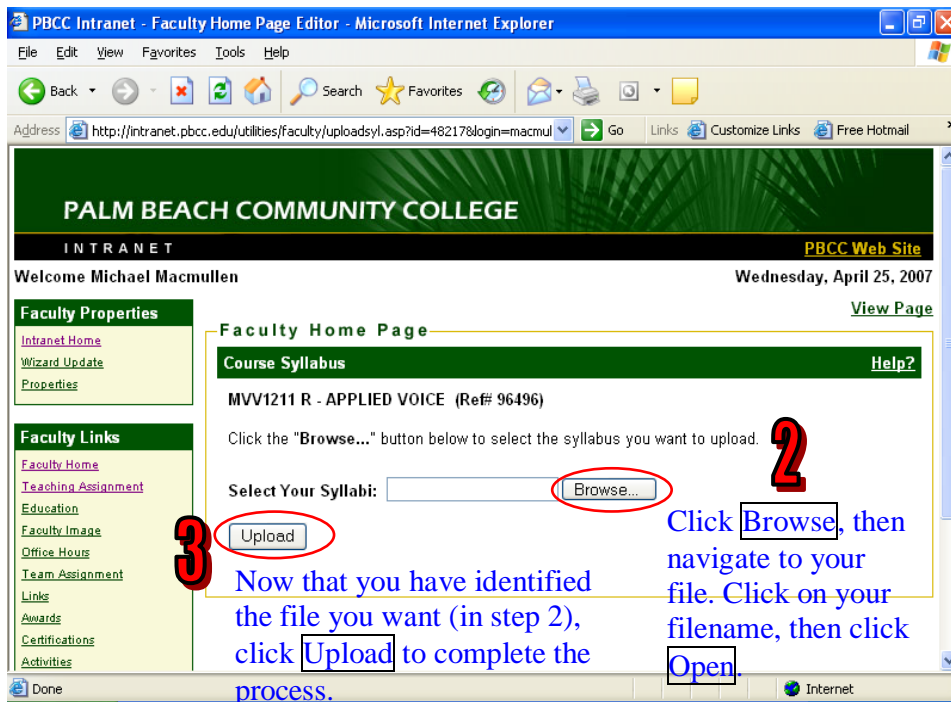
PBCC Intranet - Faculty Home Page Editor - Microsoft Internet Explorer

File Edit View Favorites Tools Help

Back Search Favorites

Address http://intranet.pbcc.edu/utilities/faculty/uploadsyl.asp?id=48217&login=macmul Go Links Customize Links Free Hotmail

PALM BEACH COMMUNITY COLLEGE

INTRANET

PBCC Web Site

Welcome Michael Macmullen

Wednesday, April 25, 2007

View Page

Faculty Properties

Intranet Home
Wizard Update
Properties

Faculty Links

Faculty Home
Teaching Assignment
Education
Faculty Image
Office Hours
Team Assignment
Links
Awards
Certifications
Activities

Faculty Home Page

Course Syllabus

Help?

MVV1211 R - APPLIED VOICE (Ref# 96496)

Click the "Browse..." button below to select the syllabus you want to upload.

Select Your Syllabi: Browse...

Upload

2

Click Browse, then navigate to your file. Click on your filename, then click Open.

3

Now that you have identified the file you want (in step 2), click Upload to complete the process.

Done

Internet